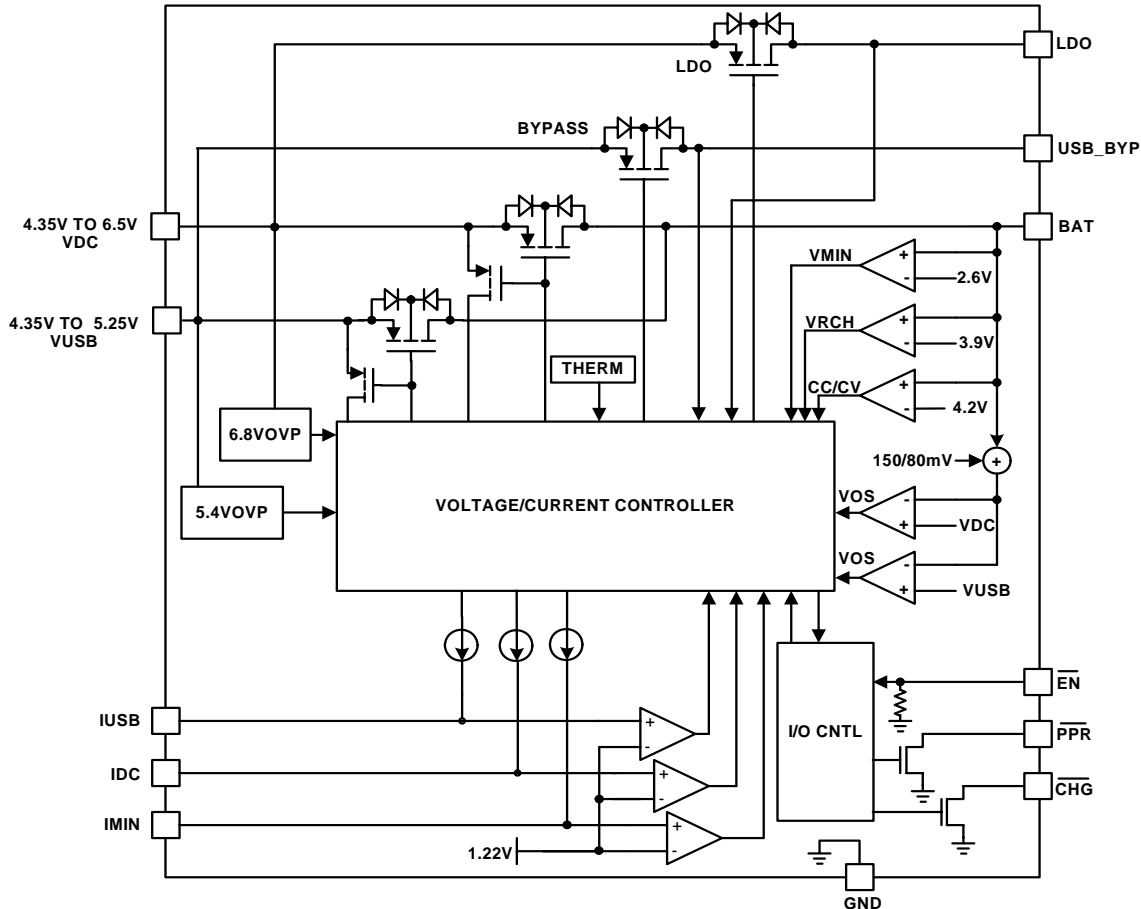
LDO
LDO
BYPASS
USB_BYP
4.35V TO 6.5V
VDC
BAT
VMIN
2.6V
4.35V TO 5.25V
VUSB
VRCH
3.9V
THERM
CC/CV
4.2V
6.8VOVP
150/80mV
5.4VOVP
VOLTAGE/CURRENT CONTROLLER
VOS
VDC
VOS
VUSB
$\overline{EN}$
IUSB
I/O CNTL
$\overline{PPR}$
IDC
$\overline{CHG}$
IMIN
1.22V
GND